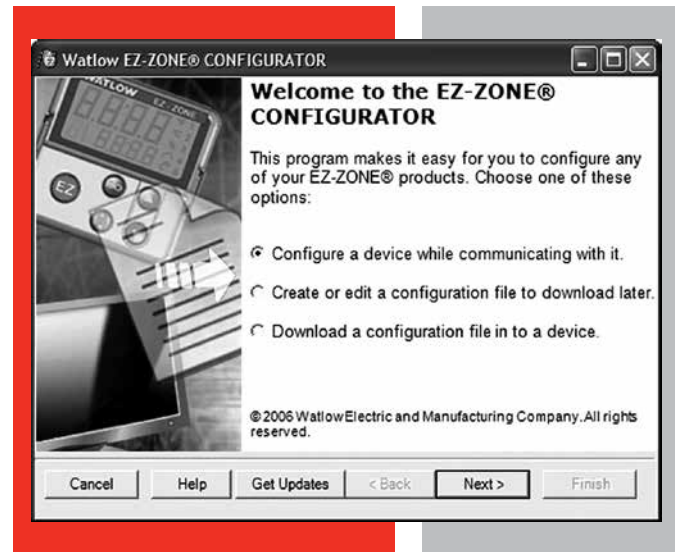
Watlow EZ-ZONE® CONFIGURATOR

WATLOW EZ-ZONE

EZ

Welcome to the EZ-ZONE® CONFIGURATOR

This program makes it easy for you to configure any of your EZ-ZONE® products. Choose one of these options:

Configure a device while communicating with it.

Create or edit a configuration file to download later.

Download a configuration file in to a device.

© 2006 Watlow Electric and Manufacturing Company. All rights reserved.

Cancel | Help | Get Updates | < Back | Next > | Finish